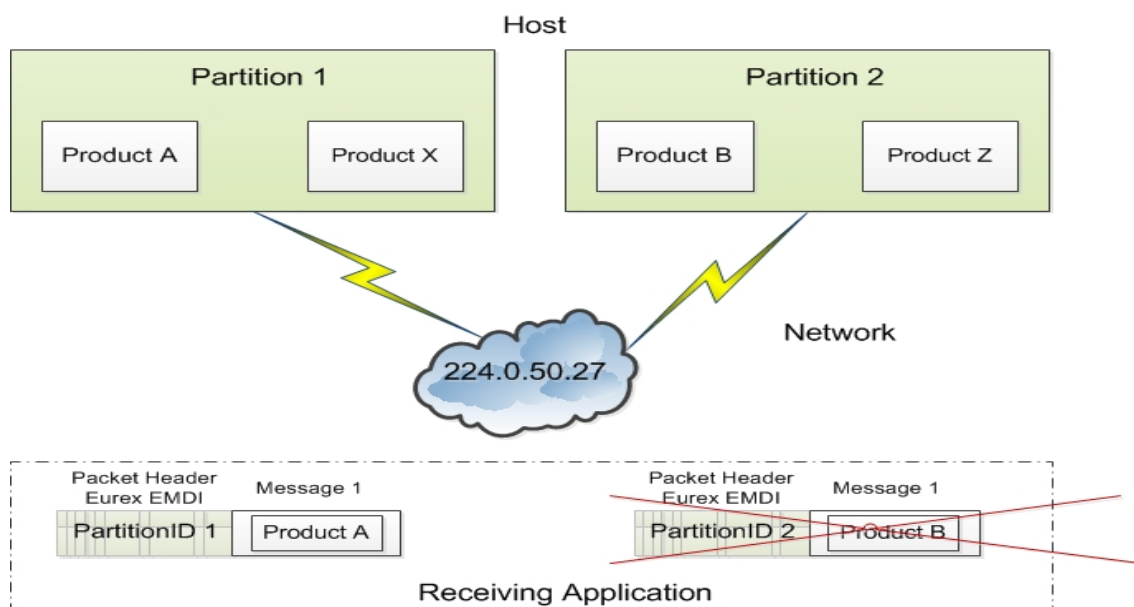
Host

Partition 1

Product A

Product X

Partition 2

Product B

Product Z

Network

224.0.50.27

Packet Header Eurex EMDI

Message 1

PartitionID 1

Product A

Packet Header Eurex EMDI

Message 1

PartitionID 2

Product B

Receiving Application